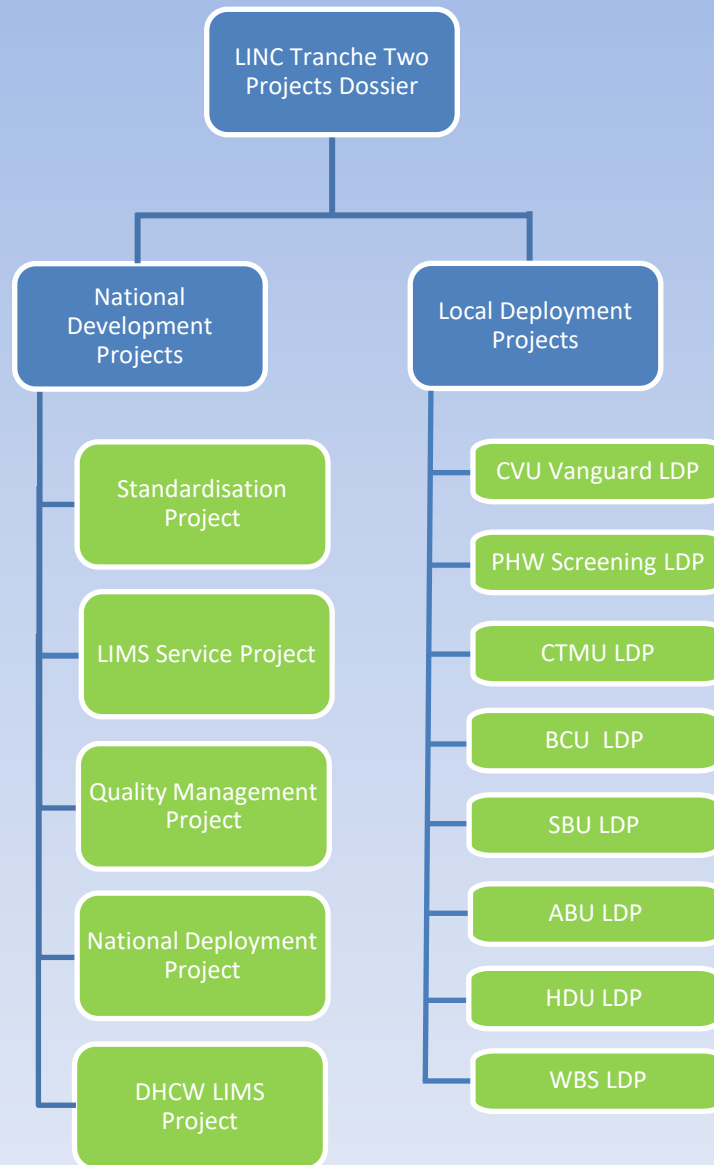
LINC Tranche Two Projects Dossier

National Development Projects

Local Deployment Projects

Standardisation Project

LIMS Service Project

Quality Management Project

National Deployment Project

DHCW LIMS Project

CVU Vanguard LDP

PHW Screening LDP

CTMU LDP

BCU LDP

SBU LDP

ABU LDP

HDU LDP

WBS LDP